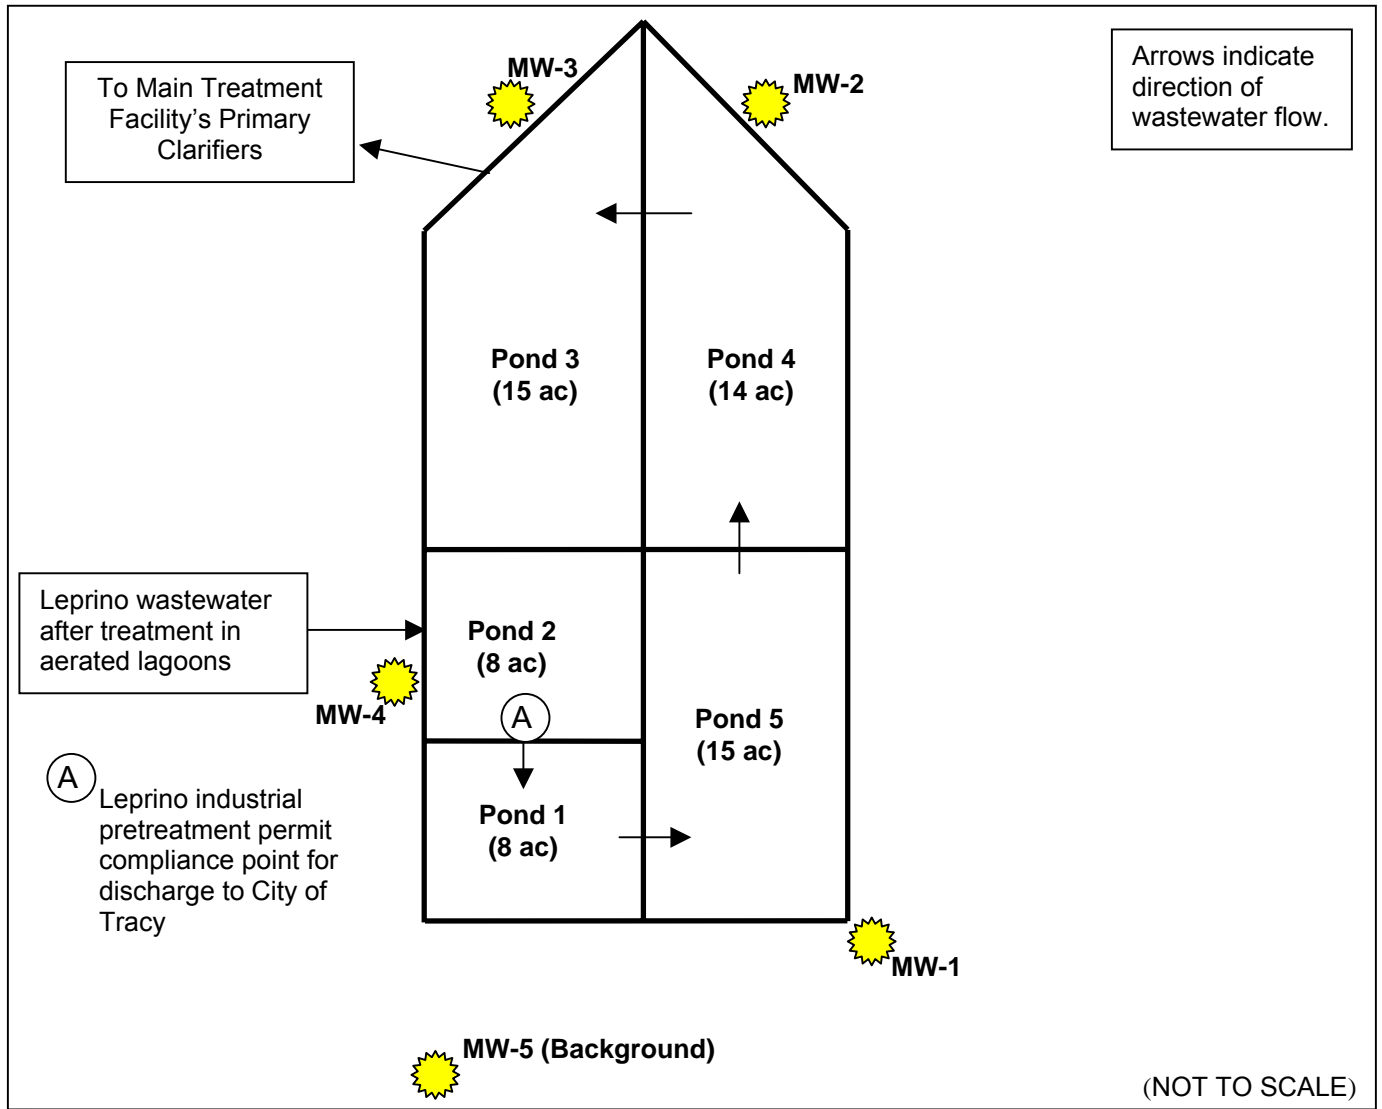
To Main Treatment Facility's Primary Clarifiers

MW-3

MW-2

Arrows indicate direction of wastewater flow.

Pond 3
(15 ac)

Pond 4
(14 ac)

Leprino wastewater after treatment in aerated lagoons

Pond 2
(8 ac)

MW-4

A

Pond 5
(15 ac)

A Leprino industrial pretreatment permit compliance point for discharge to City of Tracy

Pond 1
(8 ac)

MW-1

MW-5 (Background)

(NOT TO SCALE)